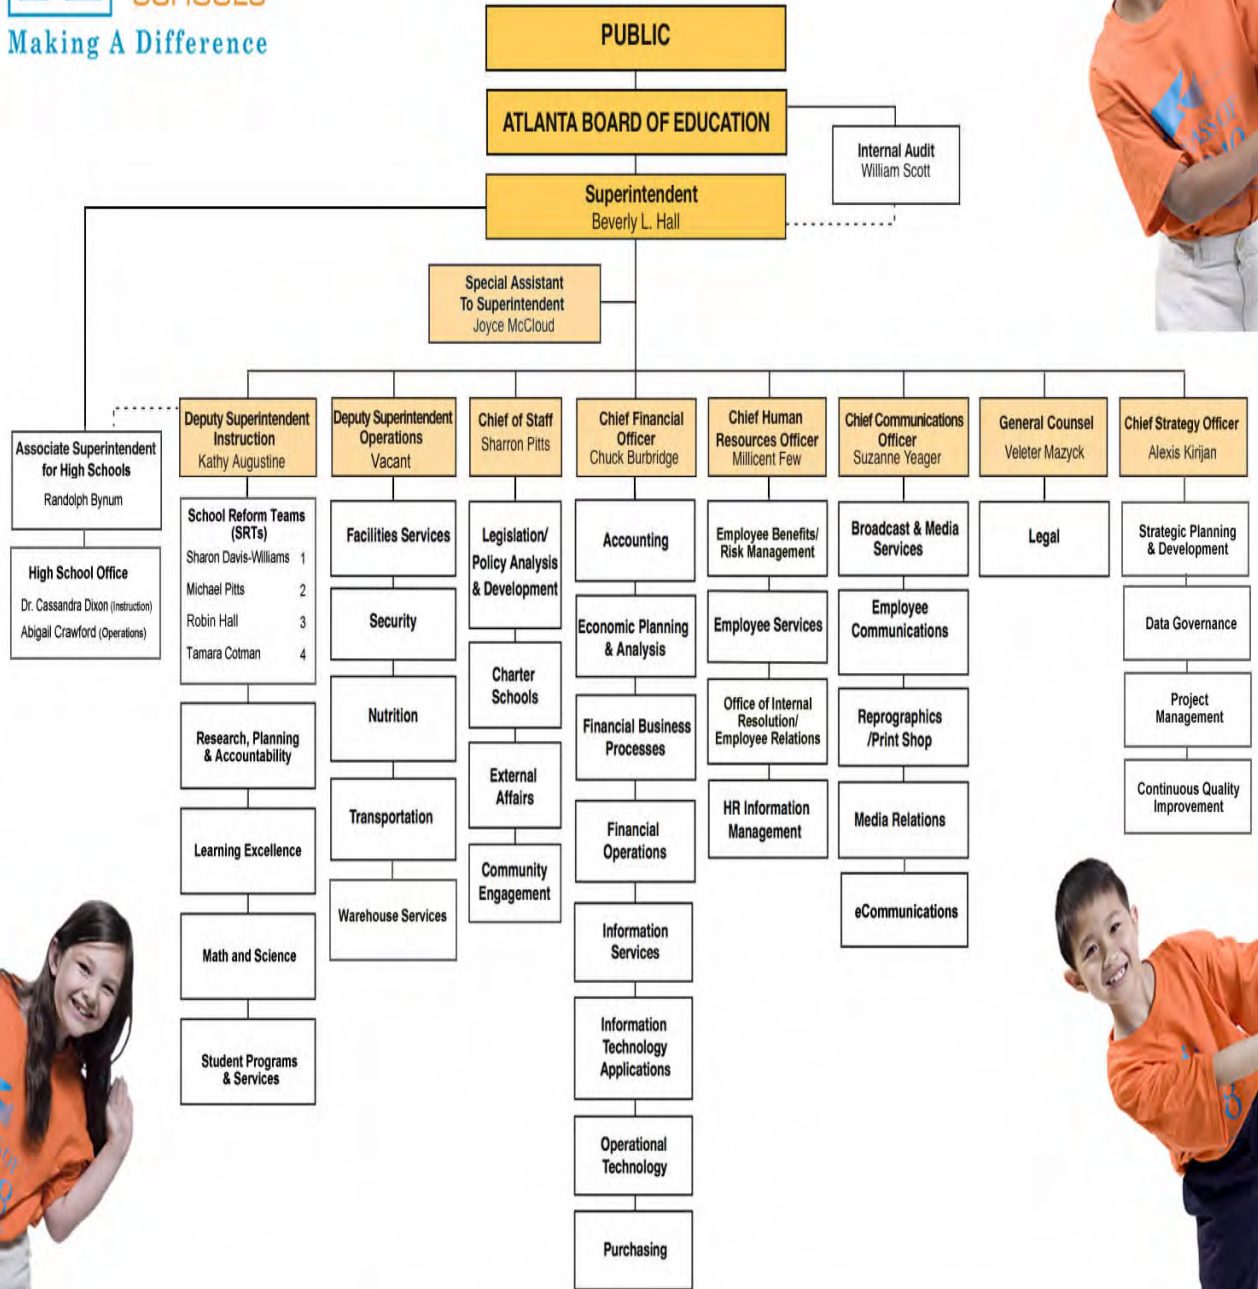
Making A Difference

PUBLIC

ATLANTA BOARD OF EDUCATION

Internal Audit
William Scott

Superintendent
Beverly L. Hall

Special Assistant To Superintendent
Joyce McCloud

Associate Superintendent for High Schools
Randolph Bynum

High School Office
Dr. Cassandra Dixon (Instruction)
Abigail Crawford (Operations)

Deputy Superintendent Instruction
Kathy Augustine

School Reform Teams (SRTs)
Sharon Davis-Williams 1
Michael Pitts 2
Robin Hall 3
Tamara Cotman 4

Research, Planning & Accountability

Learning Excellence

Math and Science

Student Programs & Services

Deputy Superintendent Operations
Vacant

Facilities Services

Security

Nutrition

Transportation

Warehouse Services

Chief of Staff
Sharron Pitts

Legislation/ Policy Analysis & Development

Charter Schools

External Affairs

Community Engagement

Chief Financial Officer
Chuck Burbridge

Accounting

Economic Planning & Analysis

Financial Business Processes

Financial Operations

Information Services

Information Technology Applications

Operational Technology

Purchasing

Chief Human Resources Officer
Millicent Few

Employee Benefits/ Risk Management

Employee Services

Office of Internal Resolution/ Employee Relations

HR Information Management

Chief Communications Officer
Suzanne Yeager

Broadcast & Media Services

Employee Communications

Reprographics /Print Shop

Media Relations

eCommunications

General Counsel
Veleter Mazyck

Legal

Chief Strategy Officer
Alexis Kirijan

Strategic Planning & Development

Data Governance

Project Management

Continuous Quality Improvement